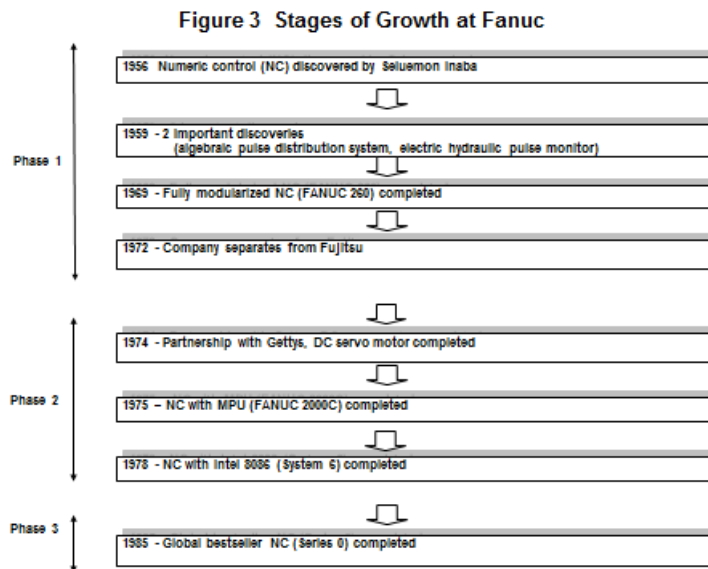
Figure 3 Stages of Growth at Fanuc

Phase 1

1956 Numeric control (NC) discovered by Seiuemon Inaba

1959 - 2 important discoveries (algebraic pulse distribution system, electric hydraulic pulse monitor)

1969 - Fully modularized NC (FANUC 260) completed

1972 - Company separates from Fujitsu

Phase 2

1974 - Partnership with Gettys, DC servo motor completed

1975 – NC with MPU (FANUC 2000C) completed

1978 - NC with Intel 8086 (System 6) completed

Phase 3

1985 - Global bestseller NC (Series 0) completed